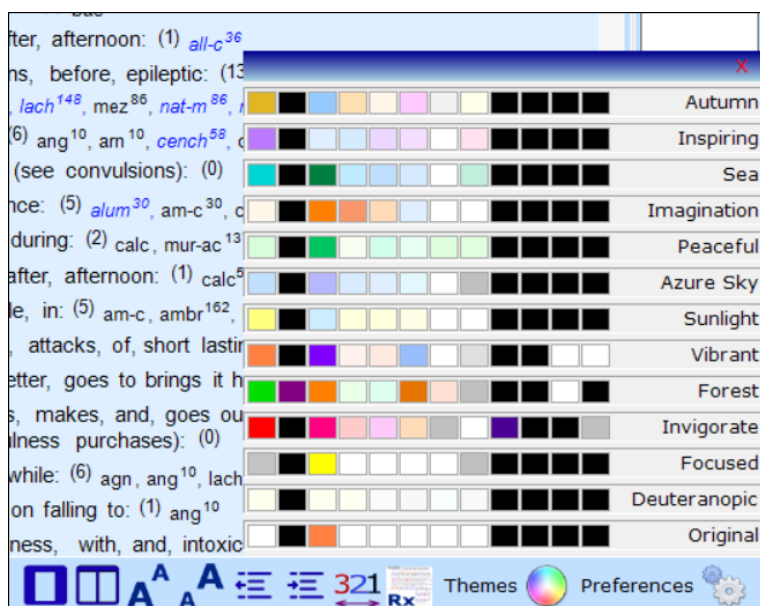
fter, afternoon: (1) all-c$^{36}$
ns, before, epileptic: (13
, lach$^{148}$, mez$^{86}$, nat-m$^{86}$,
(6) ang$^{10}$, am$^{10}$, cench$^{58}$,
(see convulsions): (0)
nce: (5) alum$^{30}$, am-c$^{30}$,
during: (2) calc, mur-ac$^{13}$
after, afternoon: (1) calc$^{5}$
le, in: (5) am-c, ambr$^{162}$,
, attacks, of, short lastin
etter, goes to brings it h
s, makes, and, goes ou
lness purchases): (0)
while: (6) agn, ang$^{10}$, lach
on falling to: (1) ang$^{10}$
ness, with, and, intoxic

X
Autumn
Inspiring
Sea
Imagination
Peaceful
Azure Sky
Sunlight
Vibrant
Forest
Invigorate
Focused
Deuteranopic
Original

321
Rx
Themes
Preferences